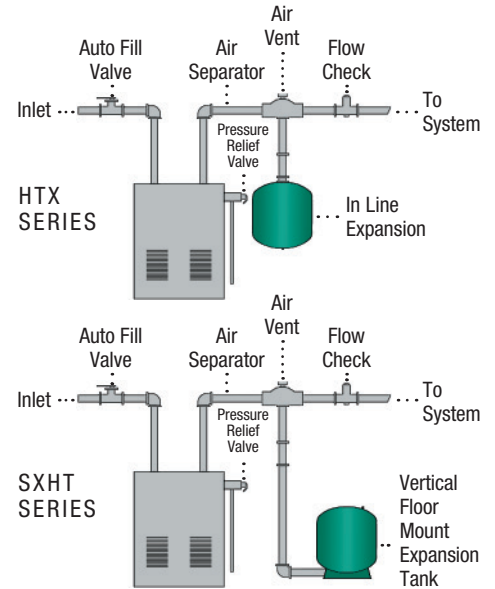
Air Vent

Auto Fill Valve

Air Separator

Flow Check

Inlet

To System

Pressure Relief Valve

HTX SERIES

In Line Expansion

Air Vent

Auto Fill Valve

Air Separator

Flow Check

Inlet

To System

Pressure Relief Valve

SXHT SERIES

Vertical Floor Mount Expansion Tank